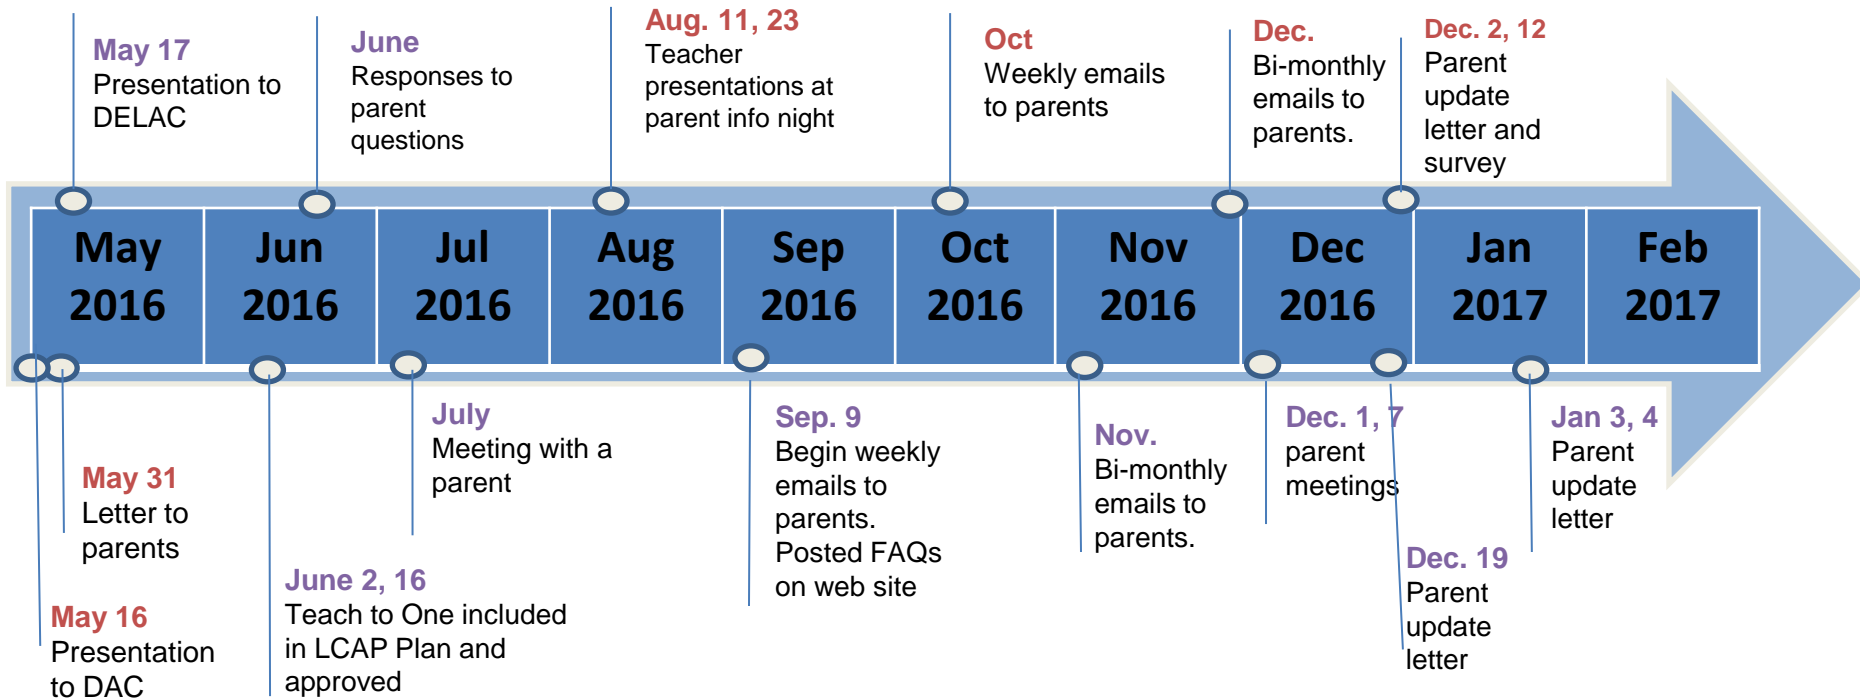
May 17
Presentation to DELAC

June
Responses to parent questions

Aug. 11, 23
Teacher presentations at parent info night

Oct
Weekly emails to parents

Dec.
Bi-monthly emails to parents.

Dec. 2, 12
Parent update letter and survey

| May 2016 | Jun 2016 | Jul 2016 | Aug 2016 | Sep 2016 | Oct 2016 | Nov 2016 | Dec 2016 | Jan 2017 | Feb 2017 |
|---|---|---|---|---|---|---|---|---|---|

May 31
Letter to parents

May 16
Presentation to DAC

June 2, 16
Teach to One included in LCAP Plan and approved

July
Meeting with a parent

Sep. 9
Begin weekly emails to parents. Posted FAQs on web site

Nov.
Bi-monthly emails to parents.

Dec. 1, 7
parent meetings

Dec. 19
Parent update letter

Jan 3, 4
Parent update letter